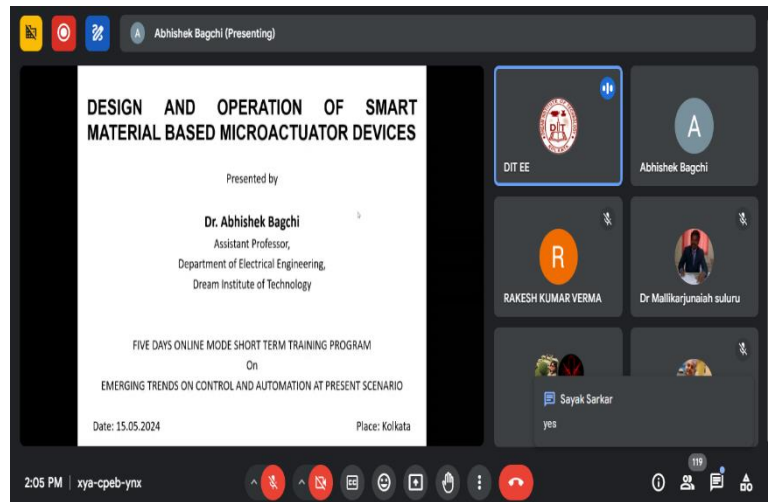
A Abhishek Bagchi (Presenting)

DESIGN AND OPERATION OF SMART MATERIAL BASED MICROACTUATOR DEVICES

Presented by

Dr. Abhishek Bagchi
Assistant Professor,
Department of Electrical Engineering,
Dream Institute of Technology

FIVE DAYS ONLINE MODE SHORT TERM TRAINING PROGRAM
On
EMERGING TRENDS ON CONTROL AND AUTOMATION AT PRESENT SCENARIO

Date: 15.05.2024

Place: Kolkata

DIT EE

A
Abhishek Bagchi

R
RAKESH KUMAR VERMA

Dr Mallikarjunaiah suluru

Sayak Sarkar
yes

2:05 PM | xya-cpeb-ynx

119